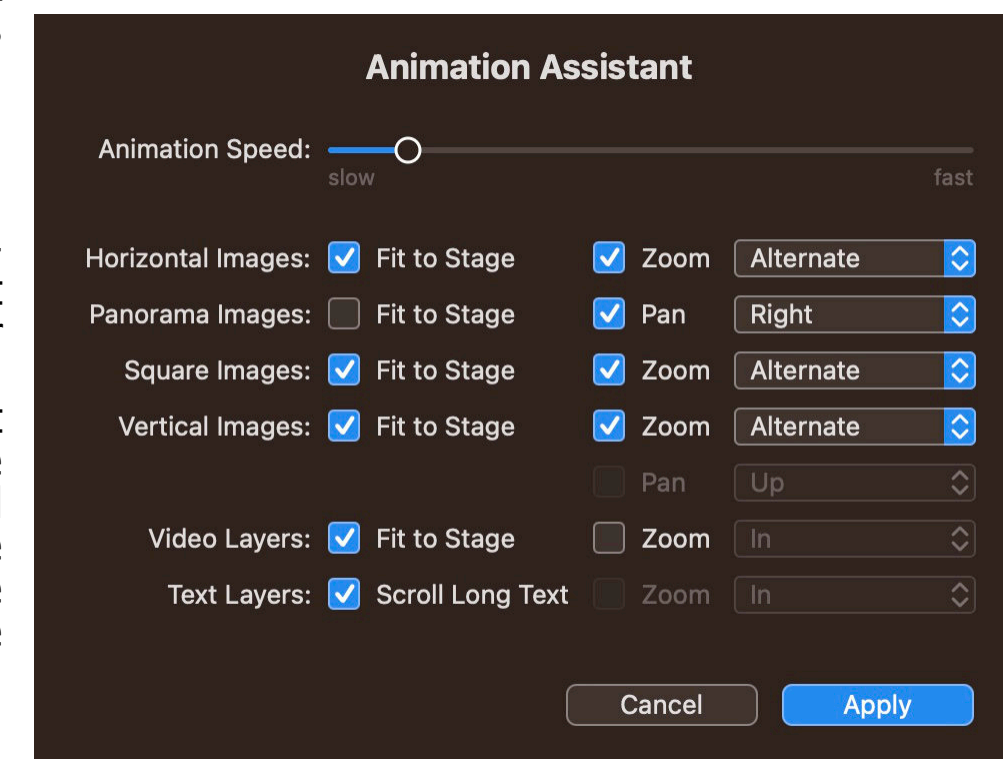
Animation Assistant

Animation Speed:
slow
fast

Horizontal Images: Fit to Stage Zoom Alternate
Panorama Images: Fit to Stage Pan Right
Square Images: Fit to Stage Zoom Alternate
Vertical Images: Fit to Stage Zoom Alternate
Pan Up
Video Layers: Fit to Stage Zoom In
Text Layers: Scroll Long Text Zoom In

Cancel
Apply